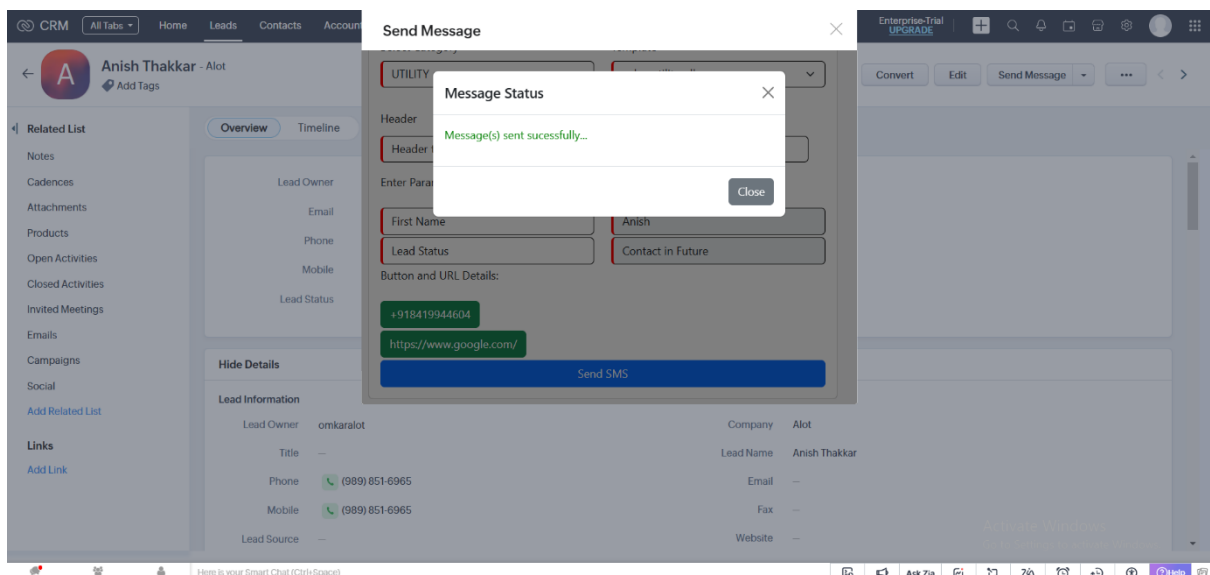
CRM All Tabs Home Leads Contacts Account

Enterprise-Trial UPGRADE

Anish Thakkar - Alot
Add Tags

Convert Edit Send Message •••

Related List
Notes
Cadences
Attachments
Products
Open Activities
Closed Activities
Invited Meetings
Emails
Campaigns
Social
Add Related List

Links
Add Link

Overview Timeline

Lead Owner
Email
Phone
Mobile
Lead Status

Hide Details

Lead Information
Lead Owner omkaralot
Title —
Phone (989) 851-6965
Mobile (989) 851-6965
Lead Source —

Company Alot
Lead Name Anish Thakkar
Email —
Fax —
Website —

Send Message

UTILITY

Header
Header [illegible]
Enter Para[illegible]
First Name Anish
Lead Status Contact in Future
Button and URL Details:
+918419944604
https://www.google.com/
Send SMS

Message Status
Message(s) sent sucessfully...
Close

Here is your Smart Chat (Ctrl+Space)
Ask Zia
Help